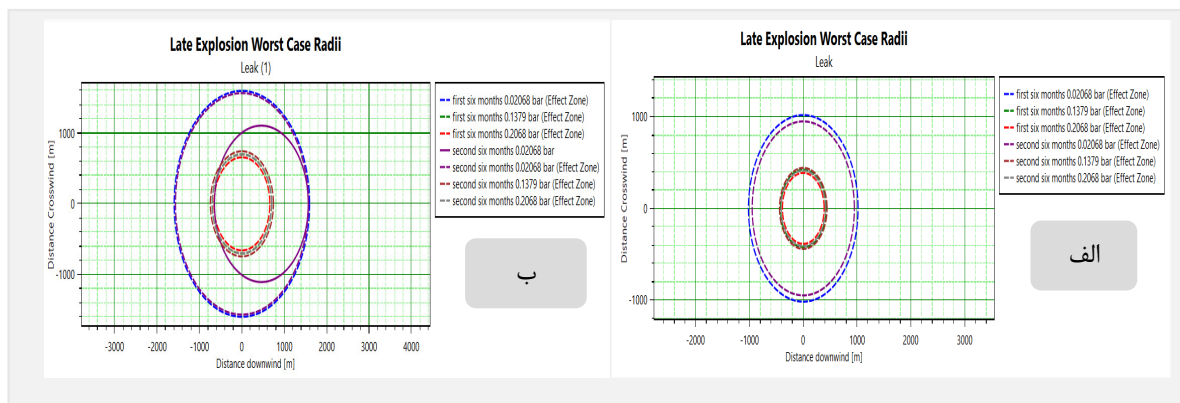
Late Explosion Worst Case Radii
Leak (1)

first six months 0.02068 bar (Effect Zone)
first six months 0.1379 bar (Effect Zone)
first six months 0.2068 bar (Effect Zone)
second six months 0.02068 bar
second six months 0.02068 bar (Effect Zone)
second six months 0.1379 bar (Effect Zone)
second six months 0.2068 bar (Effect Zone)

Distance Crosswind [m]
1000
0
-1000
-3000 -2000 -1000 0 1000 2000 3000 4000
Distance downwind [m]

ب

Late Explosion Worst Case Radii
Leak

first six months 0.02068 bar (Effect Zone)
first six months 0.1379 bar (Effect Zone)
first six months 0.2068 bar (Effect Zone)
second six months 0.02068 bar (Effect Zone)
second six months 0.1379 bar (Effect Zone)
second six months 0.2068 bar (Effect Zone)

Distance Crosswind [m]
1000
0
-1000
-2000 -1000 0 1000 2000 3000
Distance downwind [m]

الف